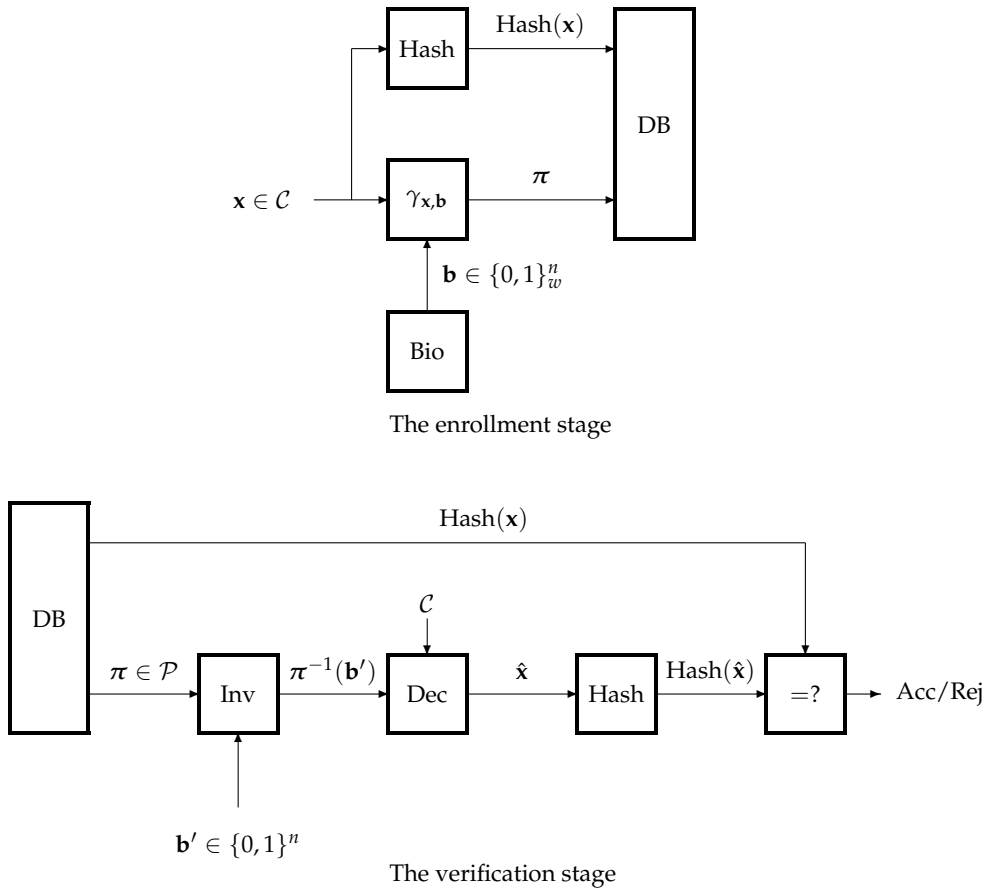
Hash

$\text{Hash}(\mathbf{x})$

DB

$\mathbf{x} \in \mathcal{C}$

$\gamma_{\mathbf{x},\mathbf{b}}$

$\boldsymbol{\pi}$

$\mathbf{b} \in \{0,1\}^n_w$

Bio

The enrollment stage

DB

$\text{Hash}(\mathbf{x})$

$\mathcal{C}$

$\boldsymbol{\pi} \in \mathcal{P}$

Inv

$\boldsymbol{\pi}^{-1}(\mathbf{b}')$

Dec

$\hat{\mathbf{x}}$

Hash

$\text{Hash}(\hat{\mathbf{x}})$

$=?$

Acc/Rej

$\mathbf{b}' \in \{0,1\}^n$

The verification stage